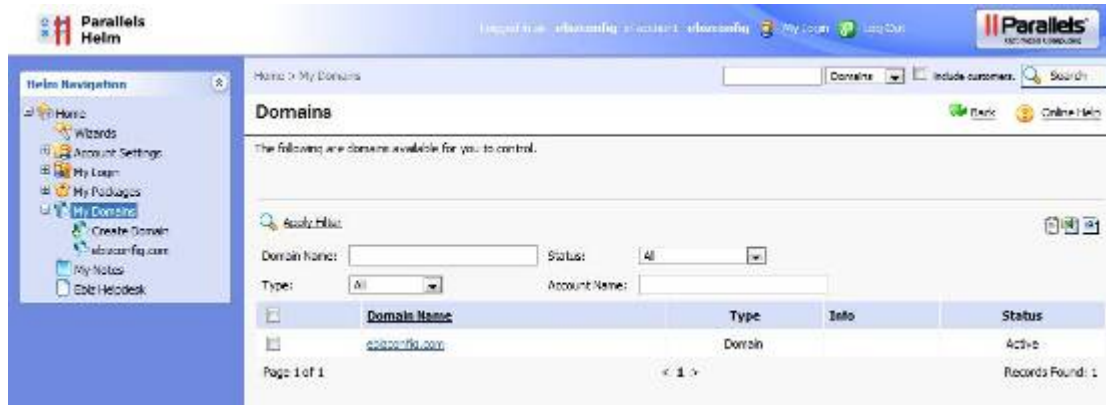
Parallels Helm

Logged in as: ebizconfig of account: ebizconfig   My Login   Log Out

Parallels

Helm Navigation

Home
Wizards
Account Settings
My Login
My Packages
My Domains
Create Domain
ebizconfig.com
My Notes
Ebiz Helpdesk

Home > My Domains

Domains   Include customers.   Search

Domains

Back   Online Help

The following are domains available for you to control.

Apply Filter

Domain Name:   Status: All

Type: All   Account Name:

| | Domain Name | Type | Info | Status |
|---|---|---|---|---|
| | ebizconfig.com | Domain | | Active |

Page 1 of 1   < 1 >   Records Found: 1